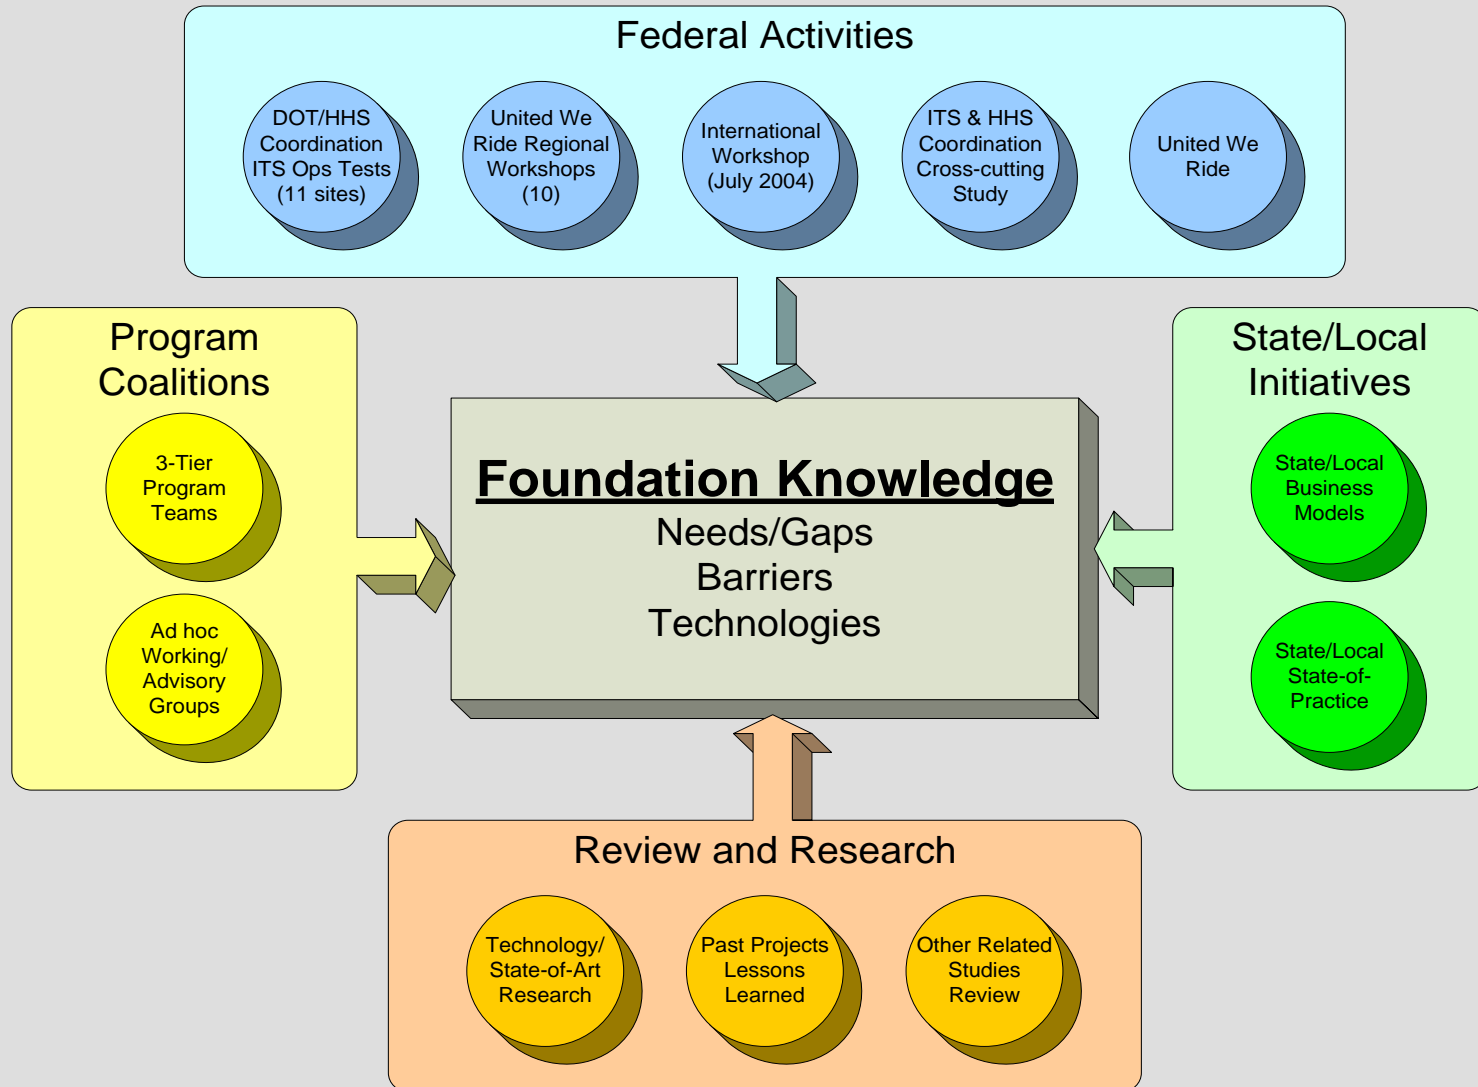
Federal Activities

DOT/HHS Coordination ITS Ops Tests (11 sites)

United We Ride Regional Workshops (10)

International Workshop (July 2004)

ITS & HHS Coordination Cross-cutting Study

United We Ride

Program Coalitions

3-Tier Program Teams

Ad hoc Working/ Advisory Groups

Foundation Knowledge
Needs/Gaps
Barriers
Technologies

State/Local Initiatives

State/Local Business Models

State/Local State-of-Practice

Review and Research

Technology/ State-of-Art Research

Past Projects Lessons Learned

Other Related Studies Review